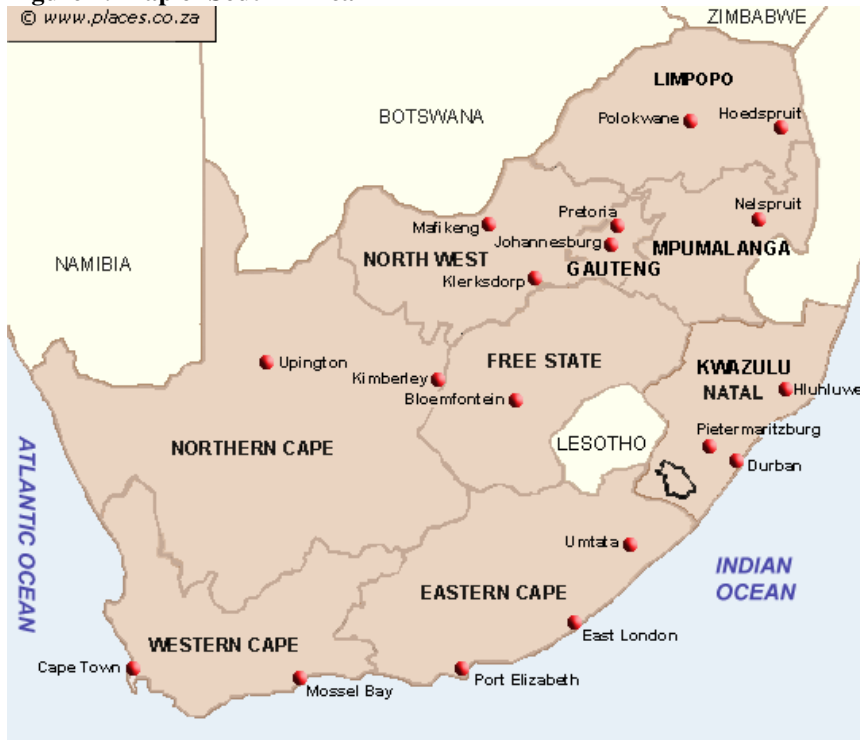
© www.places.co.za

ZIMBABWE

LIMPOPO

Polokwane

Hoedspruit

BOTSWANA

Nelspruit

Pretoria

Mafikeng

Johannesburg

MPUMALANGA

NORTH WEST

GAUTENG

NAMIBIA

Klerksdorp

FREE STATE

KWAZULU NATAL

Upington

Kimberley

Hluhluwe

Bloemfontein

ATLANTIC OCEAN

LESOTHO

Pietermaritzburg

NORTHERN CAPE

Durban

Umtata

INDIAN OCEAN

EASTERN CAPE

East London

WESTERN CAPE

Cape Town

Mossel Bay

Port Elizabeth